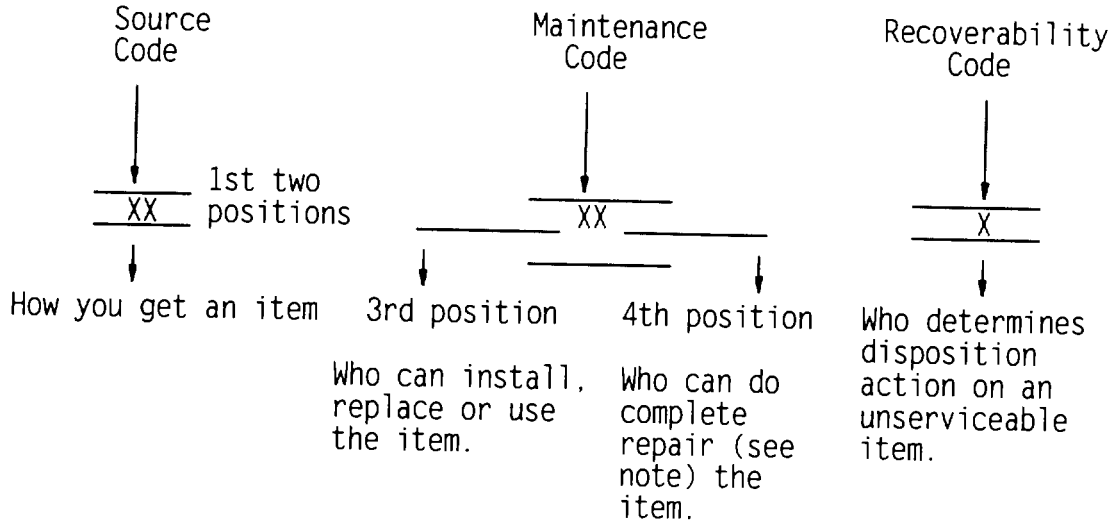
Source Code

XX 1st two positions

How you get an item

Maintenance Code

XX

3rd position

Who can install, replace or use the item.

4th position

Who can do complete repair (see note) the item.

Recoverability Code

X

Who determines disposition action on an unserviceable item.